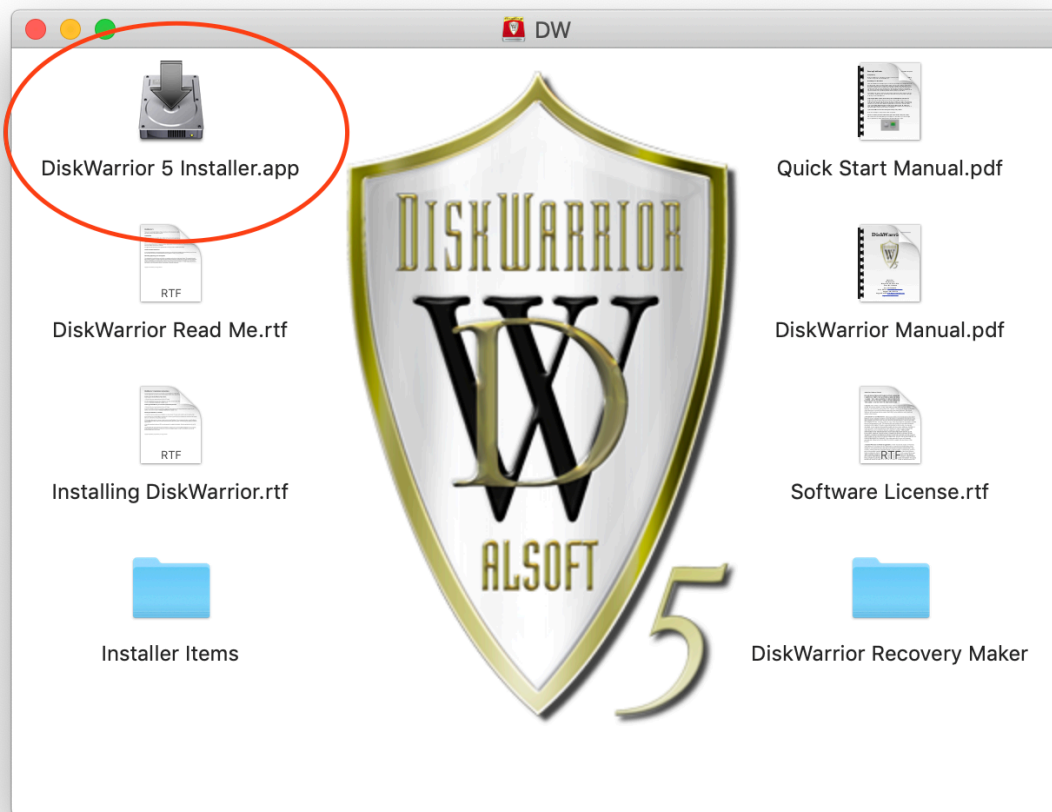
DW

DiskWarrior 5 Installer.app

Quick Start Manual.pdf

DISKWARRIOR

WD

RTF

DiskWarrior Read Me.rtf

DiskWarrior Manual.pdf

RTF

Installing DiskWarrior.rtf

RTF

Software License.rtf

ALSOFT

5

Installer Items

DiskWarrior Recovery Maker